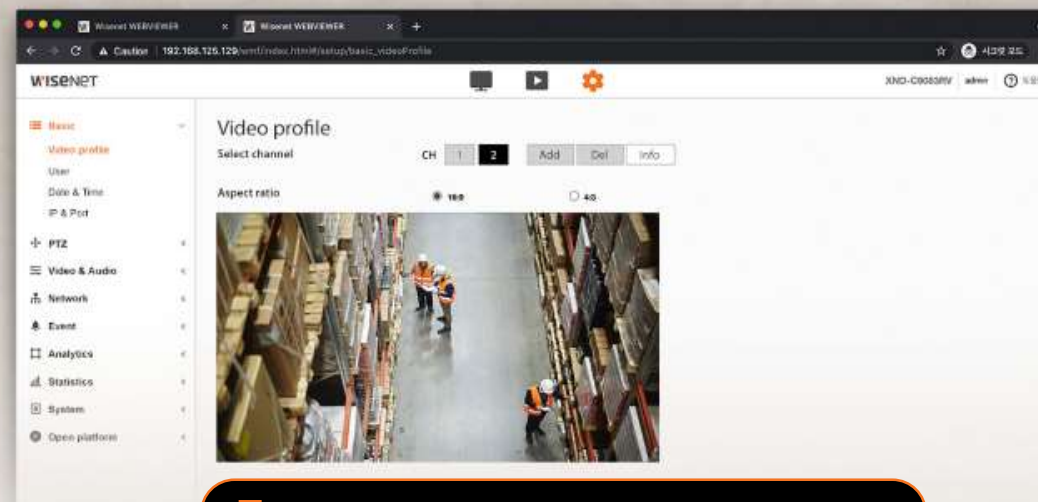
Wisenet WEBVIEWER
Wisenet WEBVIEWER
Caution | 192.168.125.129/wmf/index.html#/setup/basic_videoProfile
WISENET
XND-C9083RV | admin

Basic
Video profile
User
Date & Time
IP & Port
PTZ
Video & Audio
Network
Event
Analytics
Statistics
System
Open platform

Video profile
Select channel
CH 1 2
Add Del Info
Aspect ratio
16:9
4:3